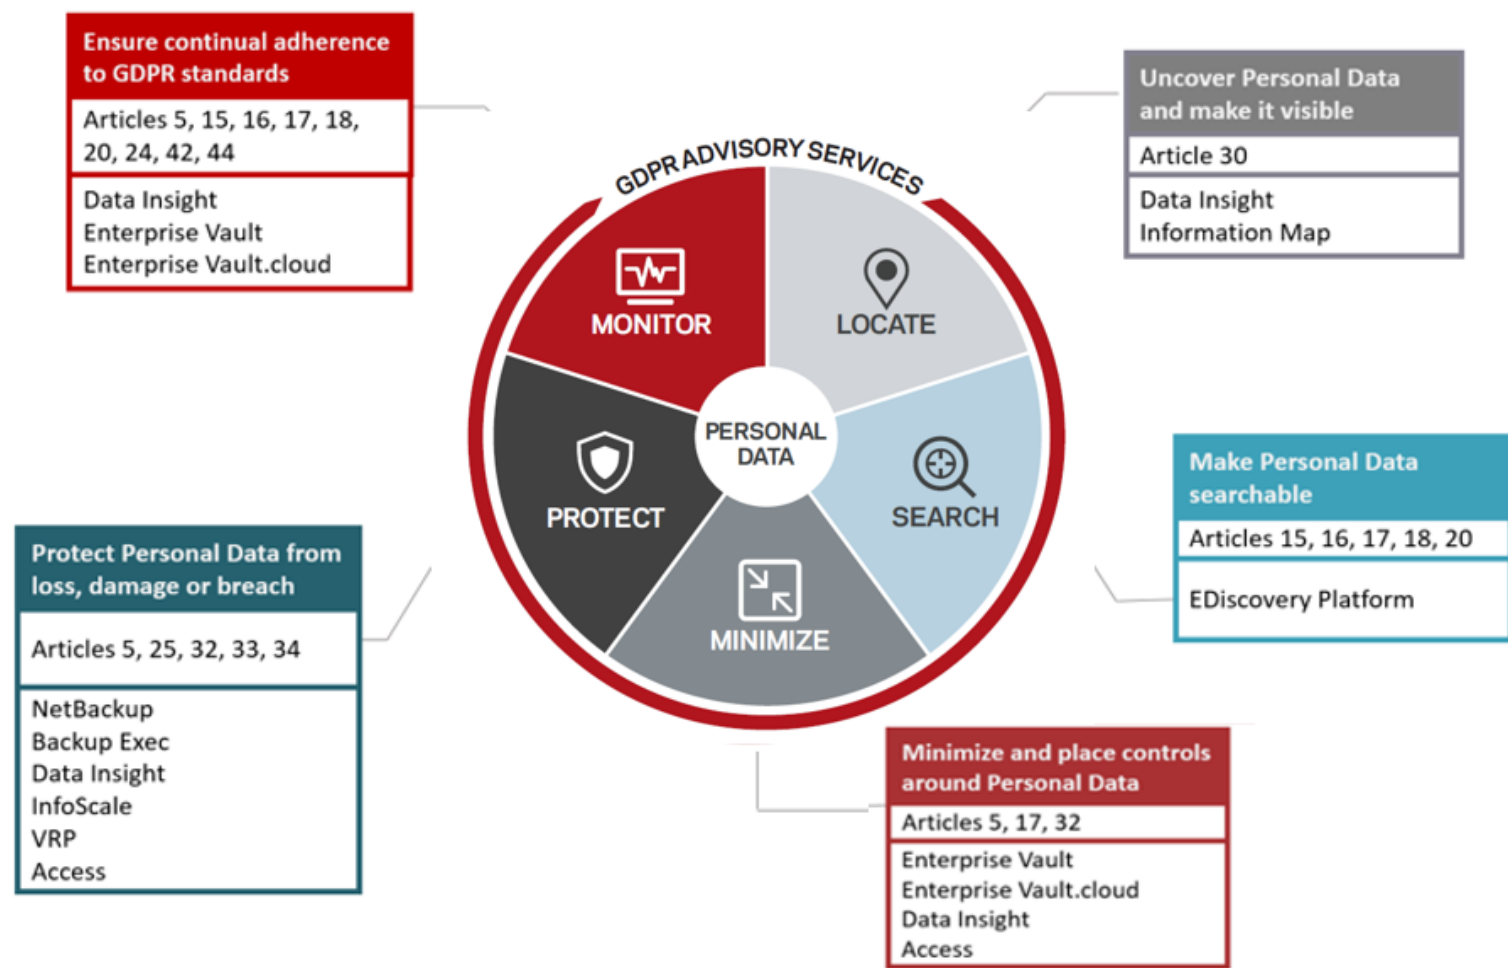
Ensure continual adherence to GDPR standards

Articles 5, 15, 16, 17, 18, 20, 24, 42, 44

Data Insight
Enterprise Vault
Enterprise Vault.cloud

Uncover Personal Data and make it visible

Article 30

Data Insight
Information Map

GDPR ADVISORY SERVICES

MONITOR

LOCATE

PERSONAL DATA

PROTECT

SEARCH

MINIMIZE

Make Personal Data searchable

Articles 15, 16, 17, 18, 20

EDiscovery Platform

Protect Personal Data from loss, damage or breach

Articles 5, 25, 32, 33, 34

NetBackup
Backup Exec
Data Insight
InfoScale
VRP
Access

Minimize and place controls around Personal Data

Articles 5, 17, 32

Enterprise Vault
Enterprise Vault.cloud
Data Insight
Access